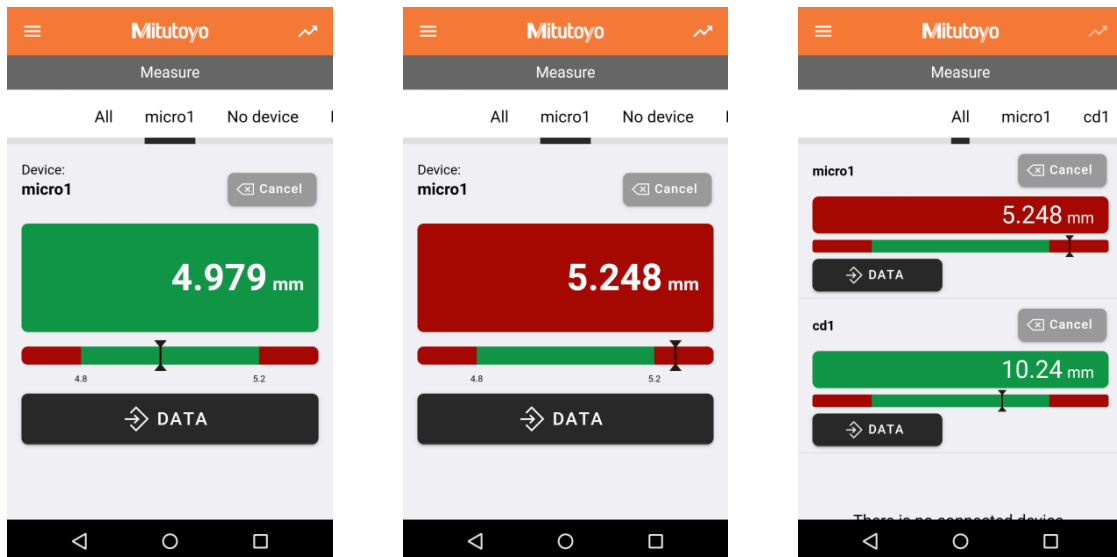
Mitutoyo

Measure

All micro1 No device

Device:
micro1

Cancel

4.979 mm

4.8 5.2

DATA

Mitutoyo

Measure

All micro1 No device

Device:
micro1

Cancel

5.248 mm

4.8 5.2

DATA

Mitutoyo

Measure

All micro1 cd1

micro1

Cancel

5.248 mm

DATA

cd1

Cancel

10.24 mm

DATA

There is no connected device